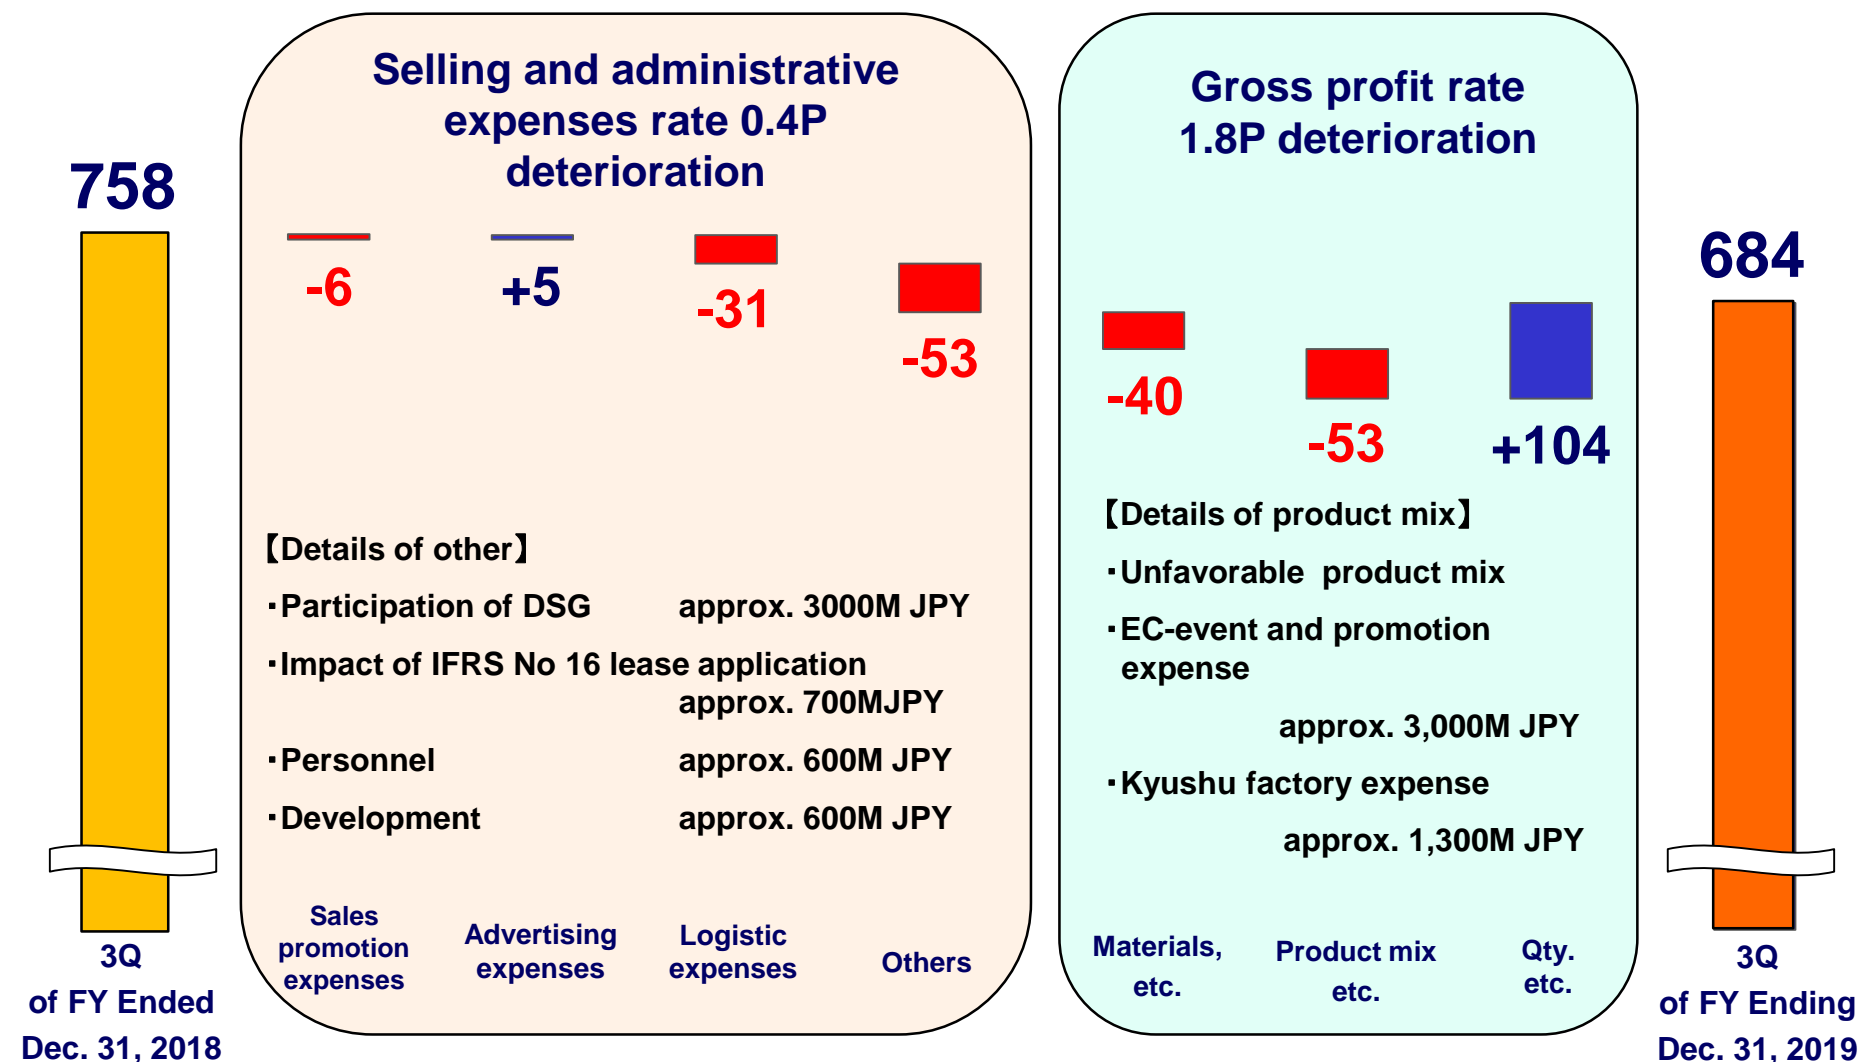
758

3Q
of FY Ended
Dec. 31, 2018

Selling and administrative expenses rate 0.4P deterioration

-6

+5

-31

-53

【Details of other】

・Participation of DSG approx. 3000M JPY

・Impact of IFRS No 16 lease application approx. 700MJPY

・Personnel approx. 600M JPY

・Development approx. 600M JPY

Sales promotion expenses

Advertising expenses

Logistic expenses

Others

Gross profit rate 1.8P deterioration

-40

-53

+104

【Details of product mix】

・Unfavorable product mix

・EC-event and promotion expense

approx. 3,000M JPY

・Kyushu factory expense

approx. 1,300M JPY

Materials, etc.

Product mix etc.

Qty. etc.

684

3Q
of FY Ending
Dec. 31, 2019